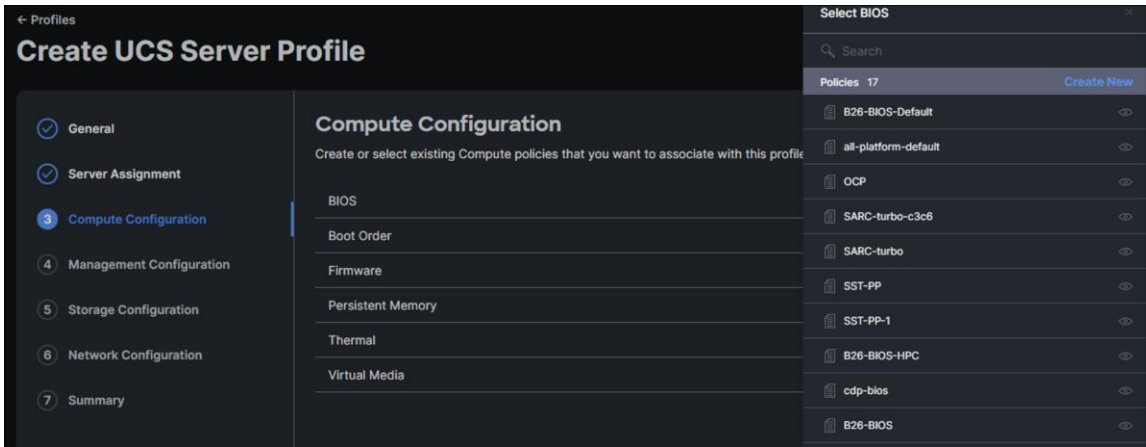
← Profiles

Create UCS Server Profile

General

Server Assignment

3 Compute Configuration

4 Management Configuration

5 Storage Configuration

6 Network Configuration

7 Summary

Compute Configuration

Create or select existing Compute policies that you want to associate with this profile

BIOS

Boot Order

Firmware

Persistent Memory

Thermal

Virtual Media

Select BIOS

Search

Policies 17

Create New

B26-BIOS-Default

all-platform-default

OCP

SARC-turbo-c3c6

SARC-turbo

SST-PP

SST-PP-1

B26-BIOS-HPC

cdp-bios

B26-BIOS